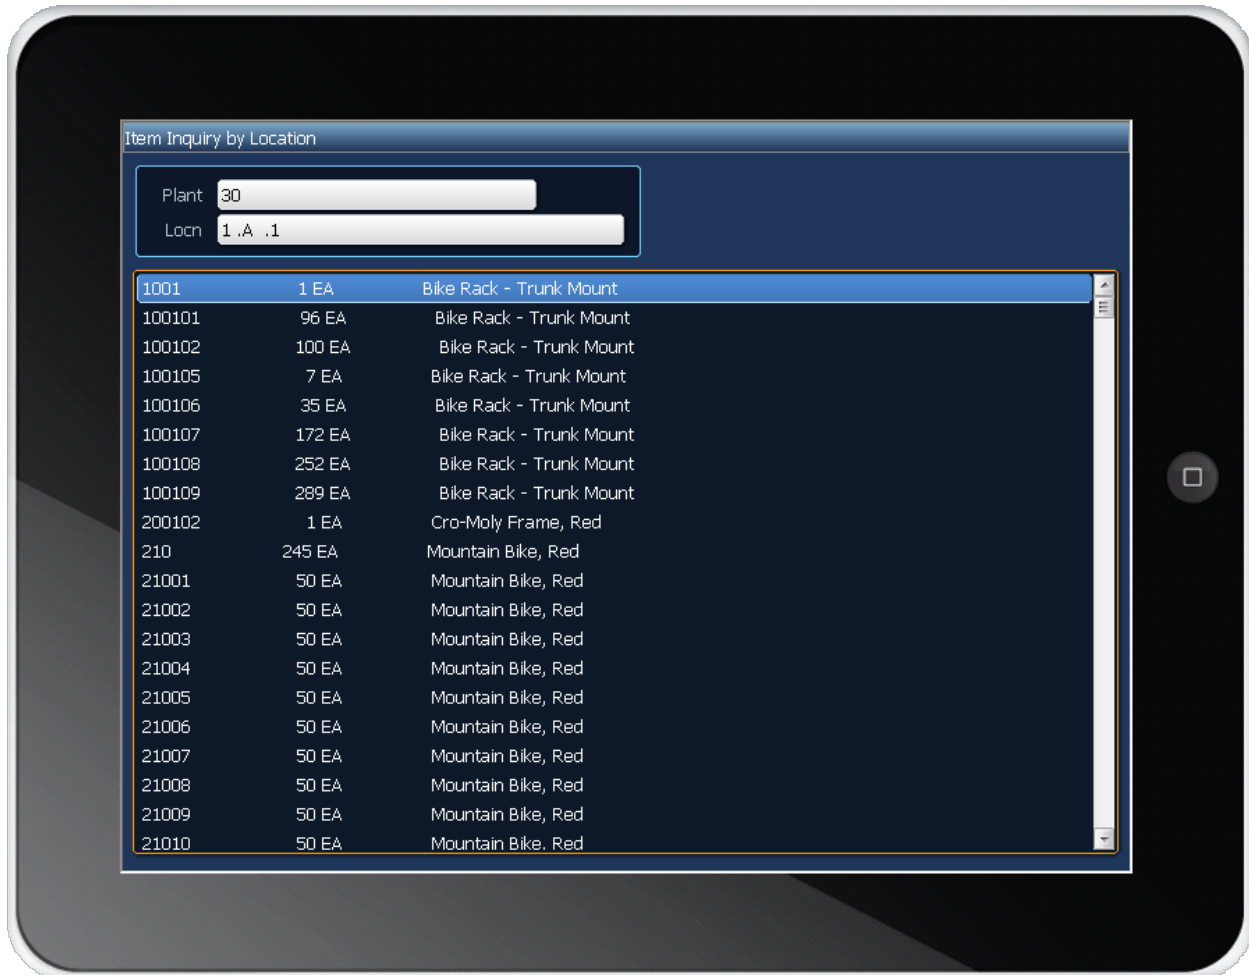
Item Inquiry by Location

Plant 30
Locn 1 .A .1

| | | |
|---|---|---|
| 1001 | 1 EA | Bike Rack - Trunk Mount |
| 100101 | 96 EA | Bike Rack - Trunk Mount |
| 100102 | 100 EA | Bike Rack - Trunk Mount |
| 100105 | 7 EA | Bike Rack - Trunk Mount |
| 100106 | 35 EA | Bike Rack - Trunk Mount |
| 100107 | 172 EA | Bike Rack - Trunk Mount |
| 100108 | 252 EA | Bike Rack - Trunk Mount |
| 100109 | 289 EA | Bike Rack - Trunk Mount |
| 200102 | 1 EA | Cro-Moly Frame, Red |
| 210 | 245 EA | Mountain Bike, Red |
| 21001 | 50 EA | Mountain Bike, Red |
| 21002 | 50 EA | Mountain Bike, Red |
| 21003 | 50 EA | Mountain Bike, Red |
| 21004 | 50 EA | Mountain Bike, Red |
| 21005 | 50 EA | Mountain Bike, Red |
| 21006 | 50 EA | Mountain Bike, Red |
| 21007 | 50 EA | Mountain Bike, Red |
| 21008 | 50 EA | Mountain Bike, Red |
| 21009 | 50 EA | Mountain Bike, Red |
| 21010 | 50 EA | Mountain Bike, Red |